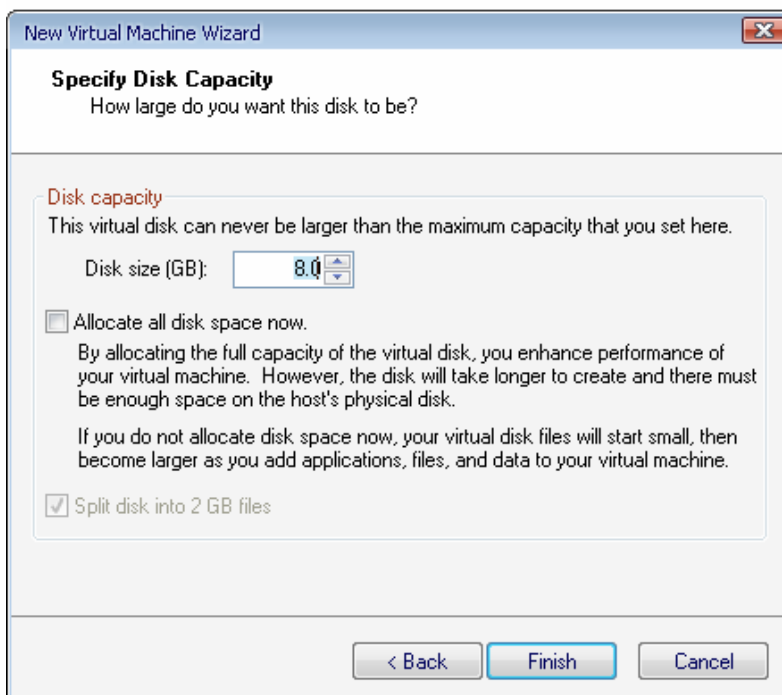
New Virtual Machine Wizard

Specify Disk Capacity
How large do you want this disk to be?

Disk capacity
This virtual disk can never be larger than the maximum capacity that you set here.

Disk size (GB): 8.0

Allocate all disk space now.

By allocating the full capacity of the virtual disk, you enhance performance of your virtual machine. However, the disk will take longer to create and there must be enough space on the host's physical disk.

If you do not allocate disk space now, your virtual disk files will start small, then become larger as you add applications, files, and data to your virtual machine.

Split disk into 2 GB files

< Back Finish Cancel